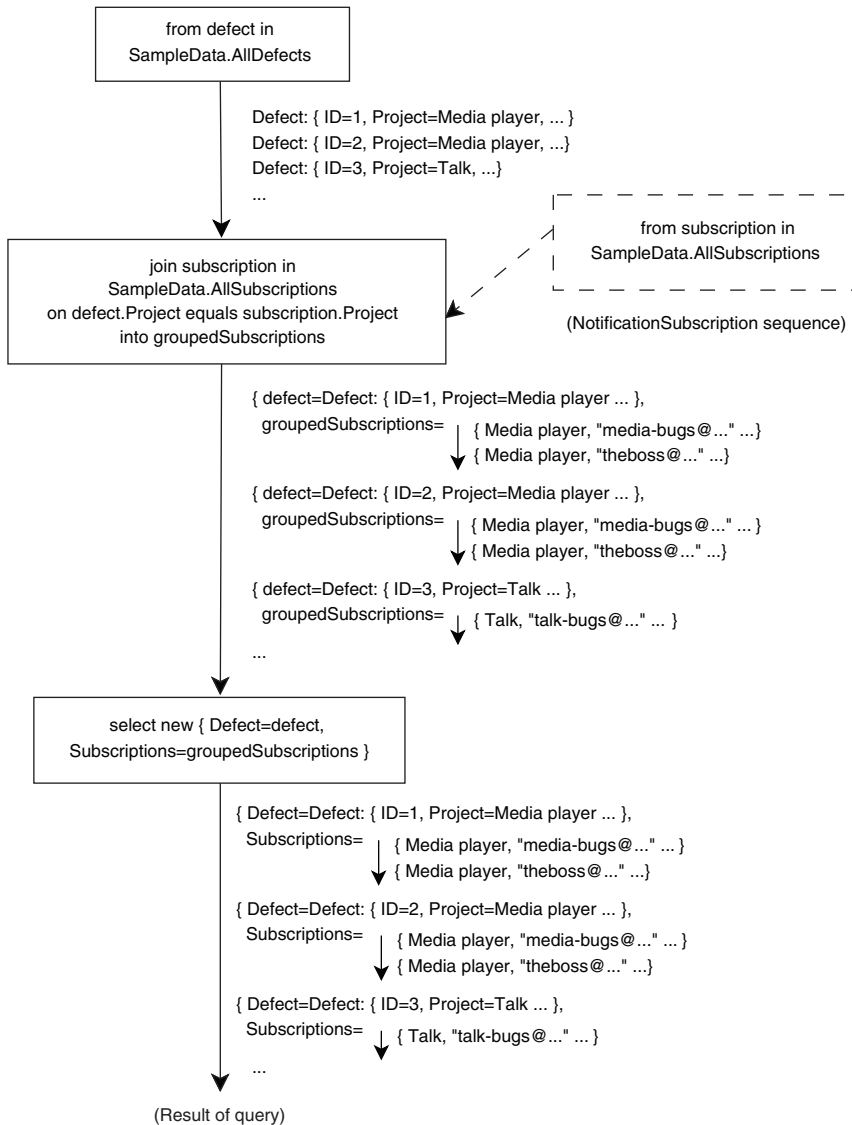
from defect in
SampleData.AllDefects

Defect: { ID=1, Project=Media player, ... }
Defect: { ID=2, Project=Media player, ...}
Defect: { ID=3, Project=Talk, ...}
...

from subscription in
SampleData.AllSubscriptions

join subscription in
SampleData.AllSubscriptions
on defect.Project equals subscription.Project
into groupedSubscriptions

(NotificationSubscription sequence)

{ defect=Defect: { ID=1, Project=Media player ... },
groupedSubscriptions= { Media player, "media-bugs@..." ...}
{ Media player, "theboss@..." ...}

{ defect=Defect: { ID=2, Project=Media player ... },
groupedSubscriptions= { Media player, "media-bugs@..." ... }
{ Media player, "theboss@..." ...}

{ defect=Defect: { ID=3, Project=Talk ... },
groupedSubscriptions= { Talk, "talk-bugs@..." ... }

...

select new { Defect=defect,
Subscriptions=groupedSubscriptions }

{ Defect=Defect: { ID=1, Project=Media player ... },
Subscriptions= { Media player, "media-bugs@..." ... }
{ Media player, "theboss@..." ...}

{ Defect=Defect: { ID=2, Project=Media player ... },
Subscriptions= { Media player, "media-bugs@..." ... }
{ Media player, "theboss@..." ...}

{ Defect=Defect: { ID=3, Project=Talk ... },
Subscriptions= { Talk, "talk-bugs@..." ... }

...

(Result of query)